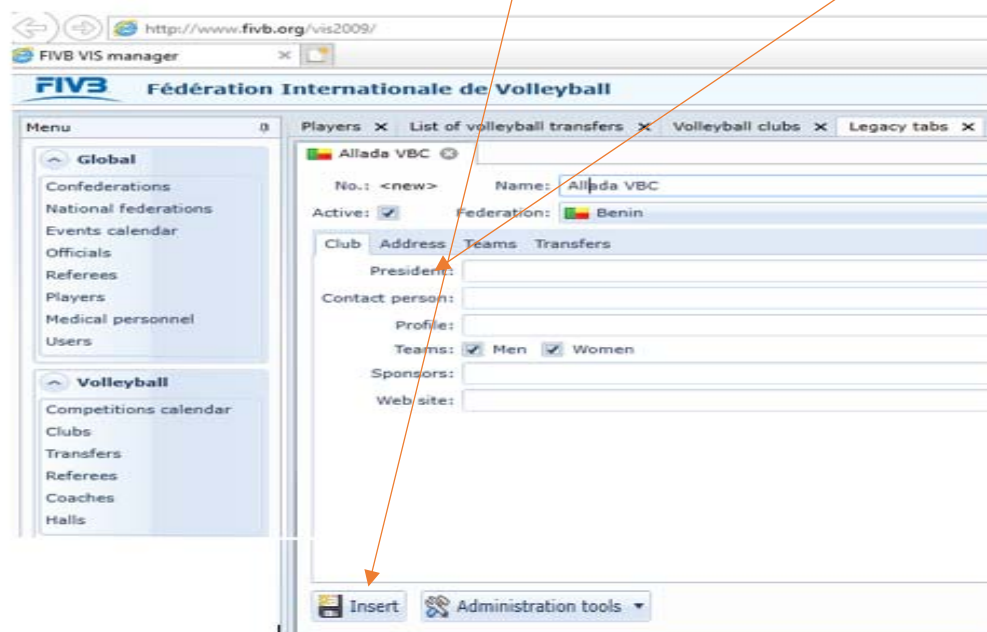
http://www.fivb.org/vis2009/

FIVB VIS manager

FIVB Fédération Internationale de Volleyball

Menu

Global
Confederations
National federations
Events calendar
Officials
Referees
Players
Medical personnel
Users

Volleyball
Competitions calendar
Clubs
Transfers
Referees
Coaches
Halls

Players × List of volleyball transfers × Volleyball clubs × Legacy tabs ×

Allada VBC

No.: <new> Name: Allada VBC
Active: ✓ Federation: Benin

Club Address Teams Transfers

President:
Contact person:
Profile:
Teams: ✓ Men ✓ Women
Sponsors:
Web site:

Insert Administration tools